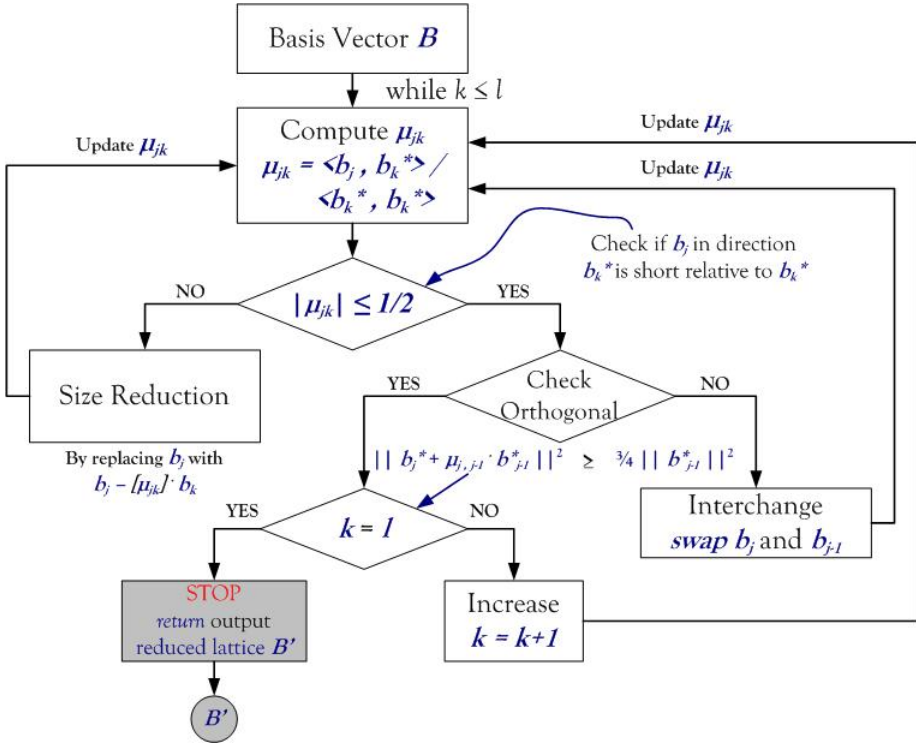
Basis Vector $B$

while $k \leq l$

Update $\mu_{jk}$

Compute $\mu_{jk}$
$\mu_{jk} = \langle b_j , b_k^* \rangle / \langle b_k^*, b_k^* \rangle$

Update $\mu_{jk}$

Update $\mu_{jk}$

Check if $b_j$ in direction $b_k^*$ is short relative to $b_k^*$

NO

$|\mu_{jk}| \leq 1/2$

YES

Size Reduction

By replacing $b_j$ with $b_j - [\mu_{jk}] \cdot b_k$

YES

Check Orthogonal

NO

$|| b_j^* + \mu_{j,j-1} \cdot b_{j-1}^* ||^2 \geq \frac{3}{4} || b_{j-1}^* ||^2$

YES

$k = 1$

NO

Interchange
$swap$ $b_j$ and $b_{j-1}$

STOP
$return$ output
reduced lattice $B'$

Increase
$k = k+1$

$B'$